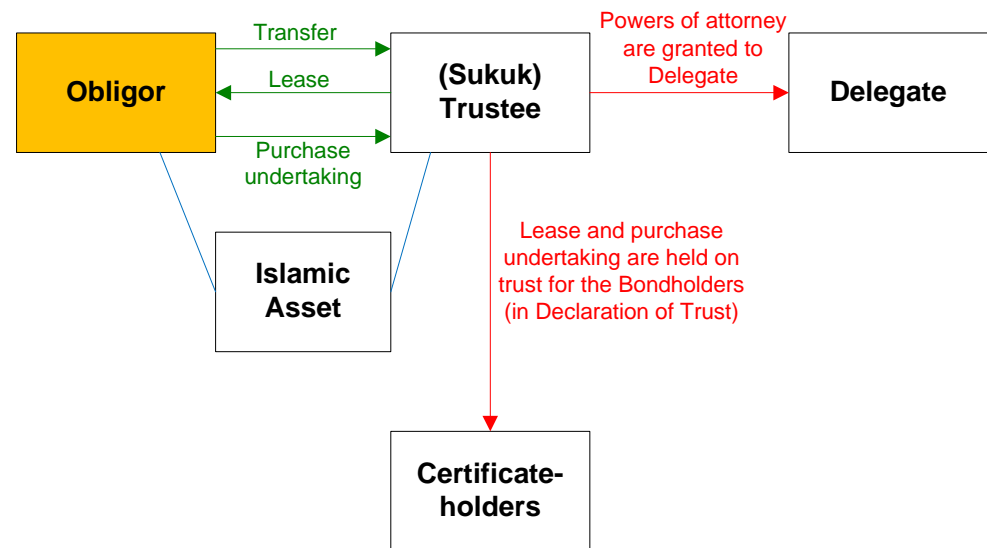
Obligor

Transfer

Lease

Purchase undertaking

(Sukuk) Trustee

Powers of attorney are granted to Delegate

Delegate

Islamic Asset

Lease and purchase undertaking are held on trust for the Bondholders (in Declaration of Trust)

Certificate-holders